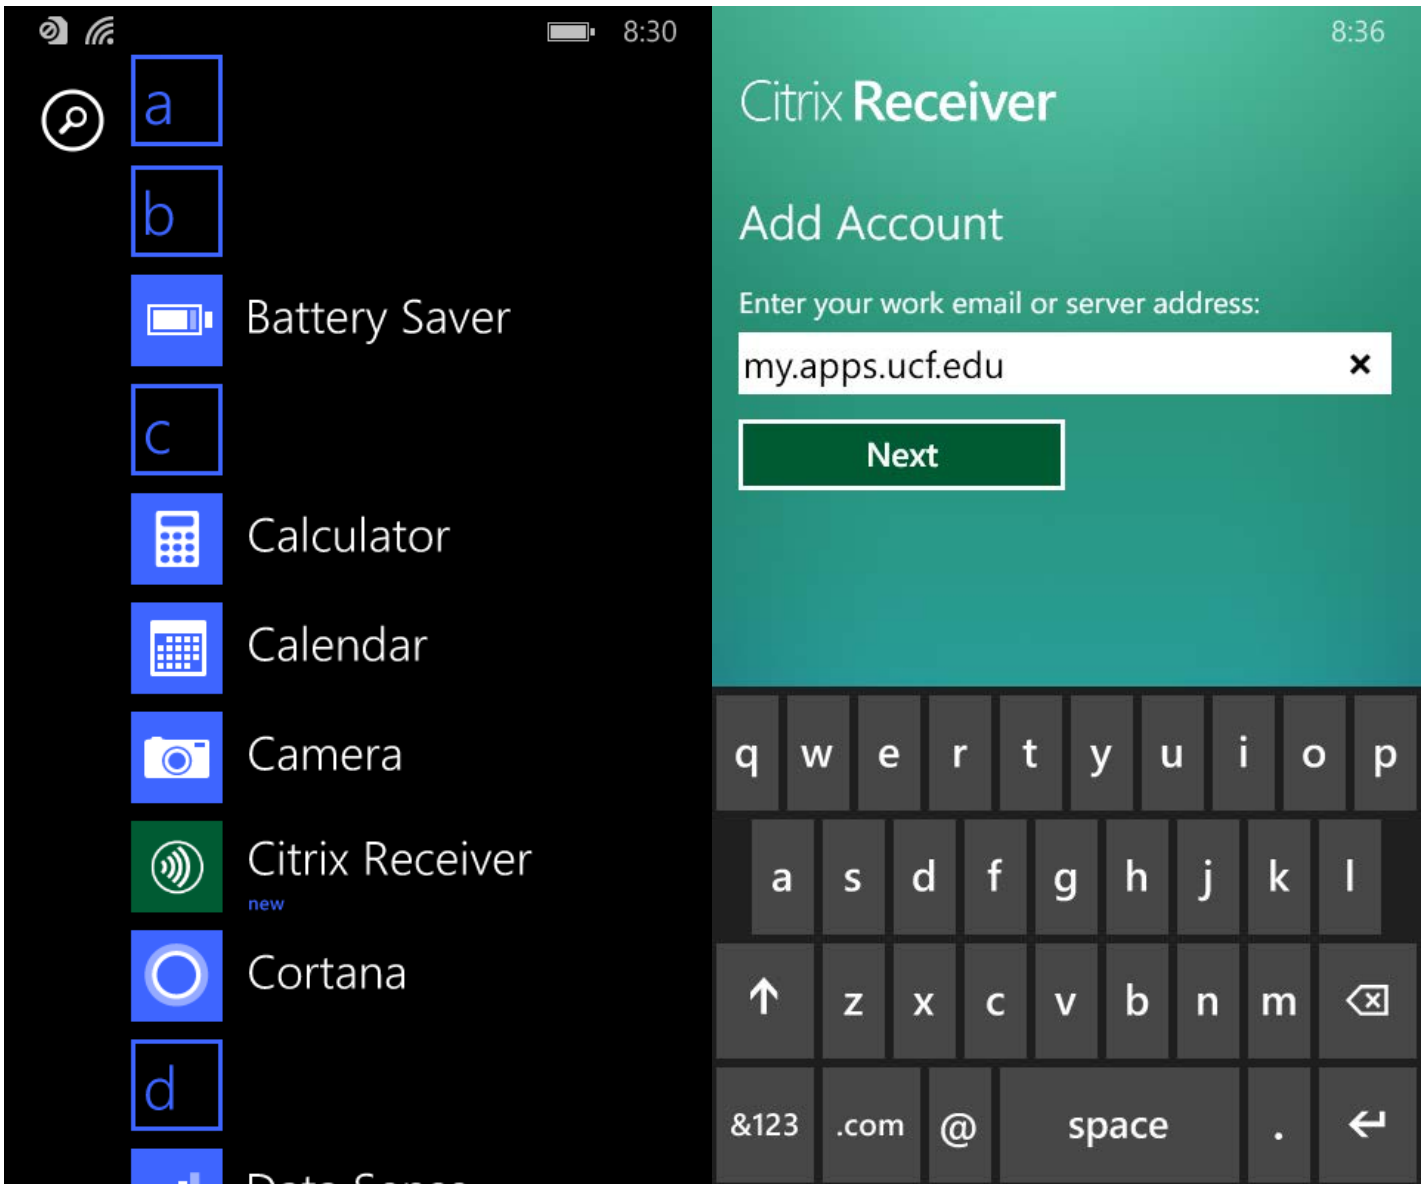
8:30

a

b

Battery Saver

c

Calculator

Calendar

Camera

Citrix Receiver
new

Cortana

d

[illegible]

8:36

Citrix Receiver

Add Account

Enter your work email or server address:

my.apps.ucf.edu ×

Next

q w e r t y u i o p

a s d f g h j k l

z x c v b n m

&123 .com @ space .